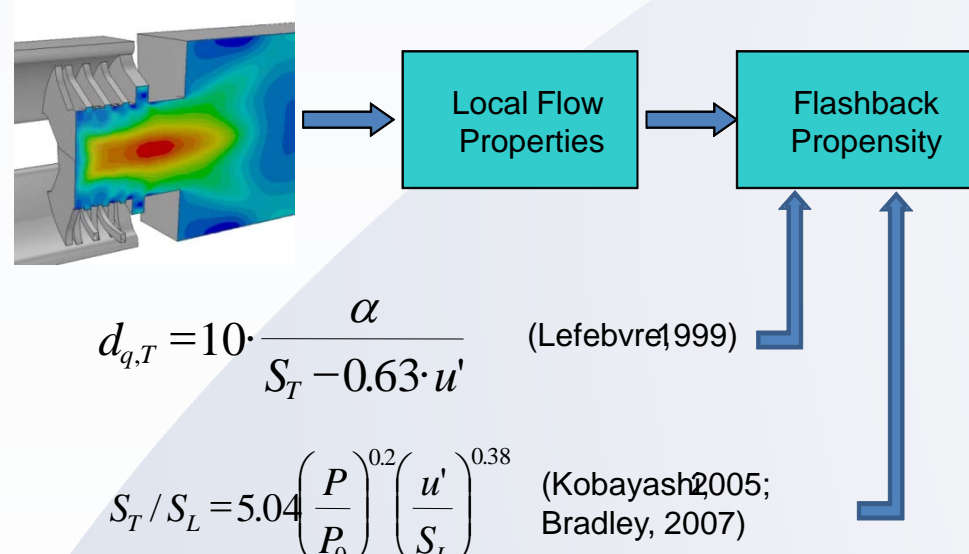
Local Flow Properties

Flashback Propensity

$d_{q,T} = 10 \cdot \frac{\alpha}{S_T - 0.63 \cdot u'}$ (Lefebvre,1999)

$S_T / S_L = 5.04 \left(\frac{P}{P_0}\right)^{0.2} \left(\frac{u'}{S_L}\right)^{0.38}$ (Kobayashi,2005; Bradley, 2007)